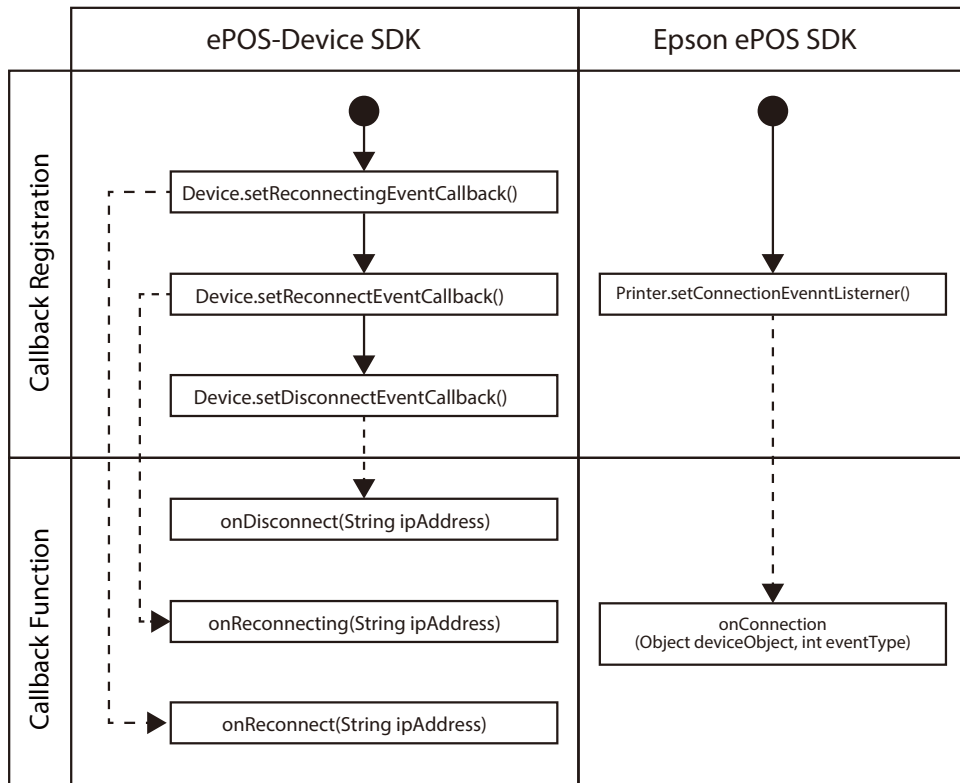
| | ePOS-Device SDK | Epson ePOS SDK |
|---|---|---|
| Callback Registration | Device.setReconnectingEventCallback()<br>Device.setReconnectEventCallback()<br>Device.setDisconnectEventCallback() | Printer.setConnectionEvenntListerner() |
| Callback Function | onDisconnect(String ipAddress)<br>onReconnecting(String ipAddress)<br>onReconnect(String ipAddress) | onConnection<br>(Object deviceObject, int eventType) |